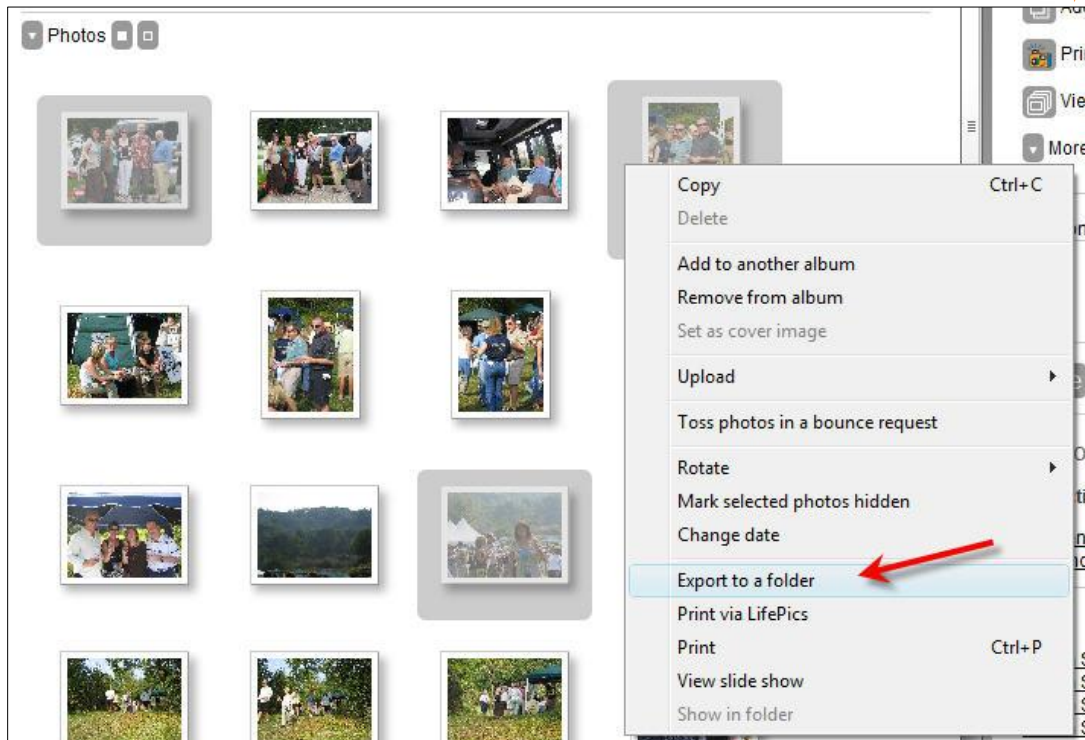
Photos

Pri
Vie
More

Copy Ctrl+C
Delete
Add to another album
Remove from album
Set as cover image
Upload
Toss photos in a bounce request
Rotate
Mark selected photos hidden
Change date
Export to a folder
Print via LifePics
Print Ctrl+P
View slide show
Show in folder